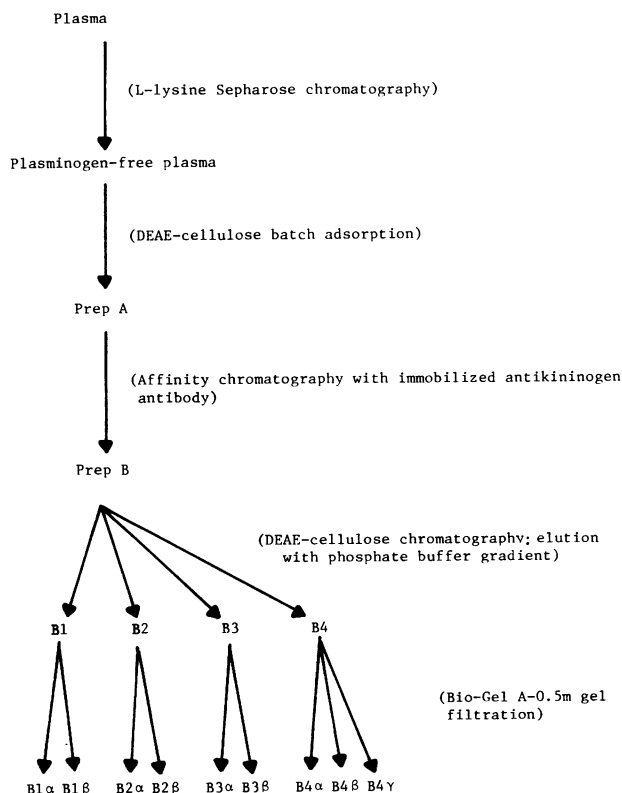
Plasma

(L-lysine Sepharose chromatography)

Plasminogen-free plasma

(DEAE-cellulose batch adsorption)

Prep A

(Affinity chromatography with immobilized antikininogen antibody)

Prep B

(DEAE-cellulose chromatographv; elution with phosphate buffer gradient)

B1 B2 B3 B4

(Bio-Gel A-0.5m gel filtration)

B1α B1β B2α B2β B3α B3β B4α B4β B4γ